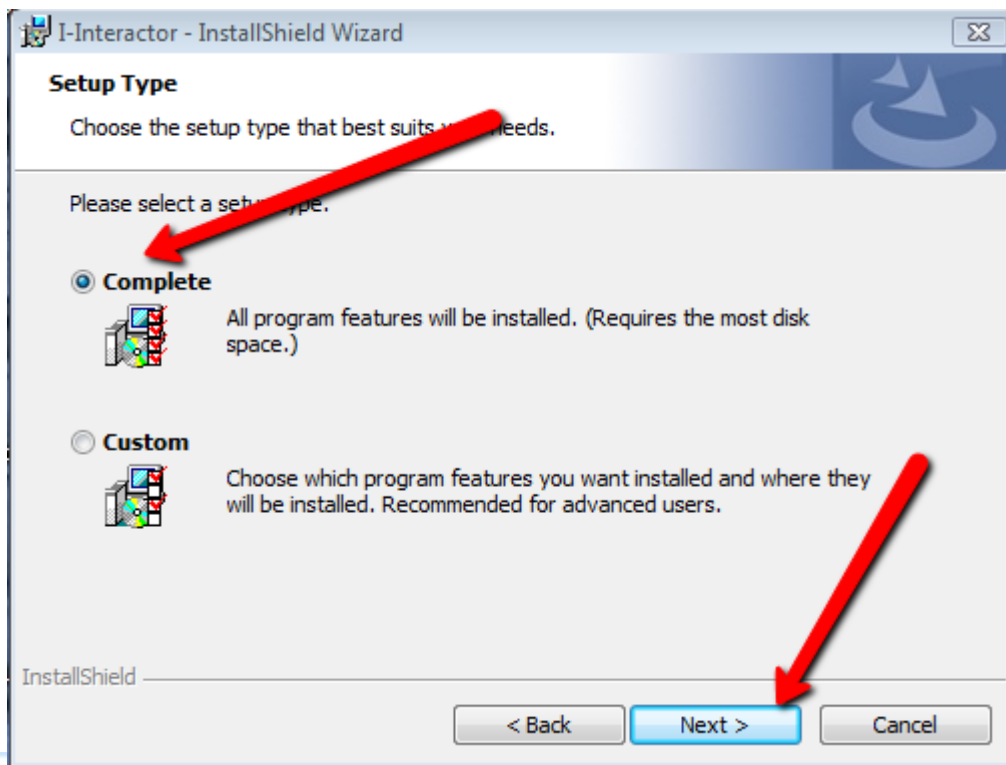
I-Interactor - InstallShield Wizard

Setup Type

Choose the setup type that best suits y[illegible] needs.

Please select a setu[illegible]ype.

Complete

All program features will be installed. (Requires the most disk space.)

Custom

Choose which program features you want installed and where they will be installed. Recommended for advanced users.

InstallShield

< Back

Next >

Cancel